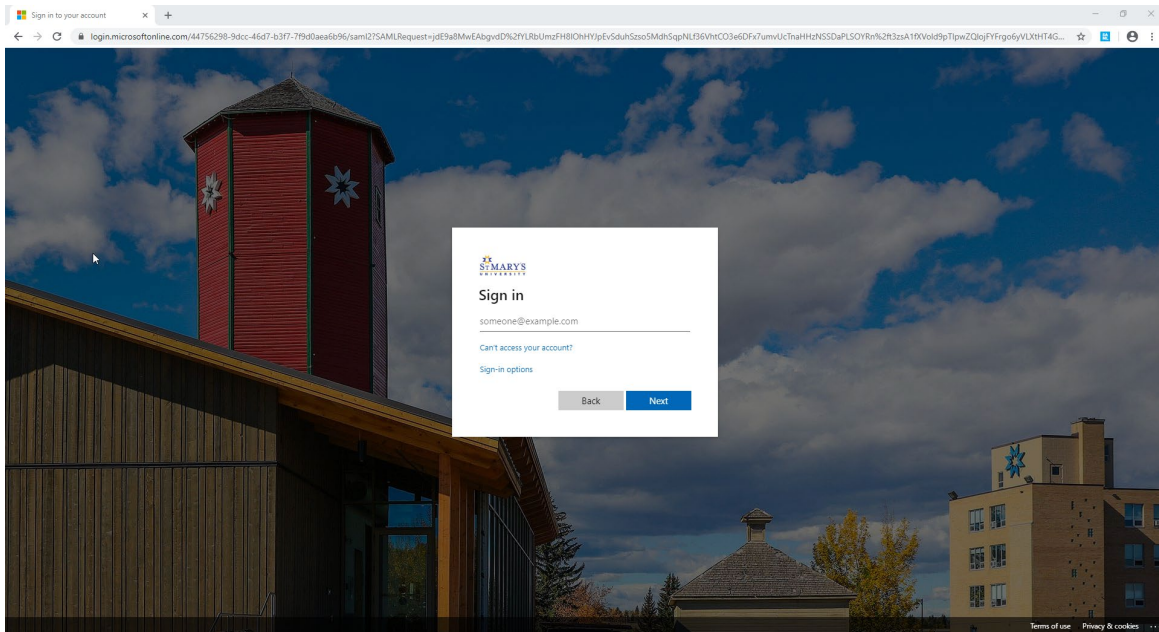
Sign in to your account × +

login.microsoftonline.com/44756298-9dcc-46d7-b3f7-7f9d0aea6b96/saml2?SAMLRequest=jdE9a8MwEAbgvdD%2fYLRbUmzFH8IOhHYJpEvSduhSzso5MdhSqpNLf36VhtCO3e6DFx7umvUcTnaHHzNSSDaPLSOYRn%2ft3zsA1fXVold9pTlpwZQlojFYFrgo6yVLXtHT4G...

ST MARYS UNIVERSITY

Sign in

someone@example.com

Can't access your account?

Sign-in options

Back

Next

Terms of use Privacy & cookies ...